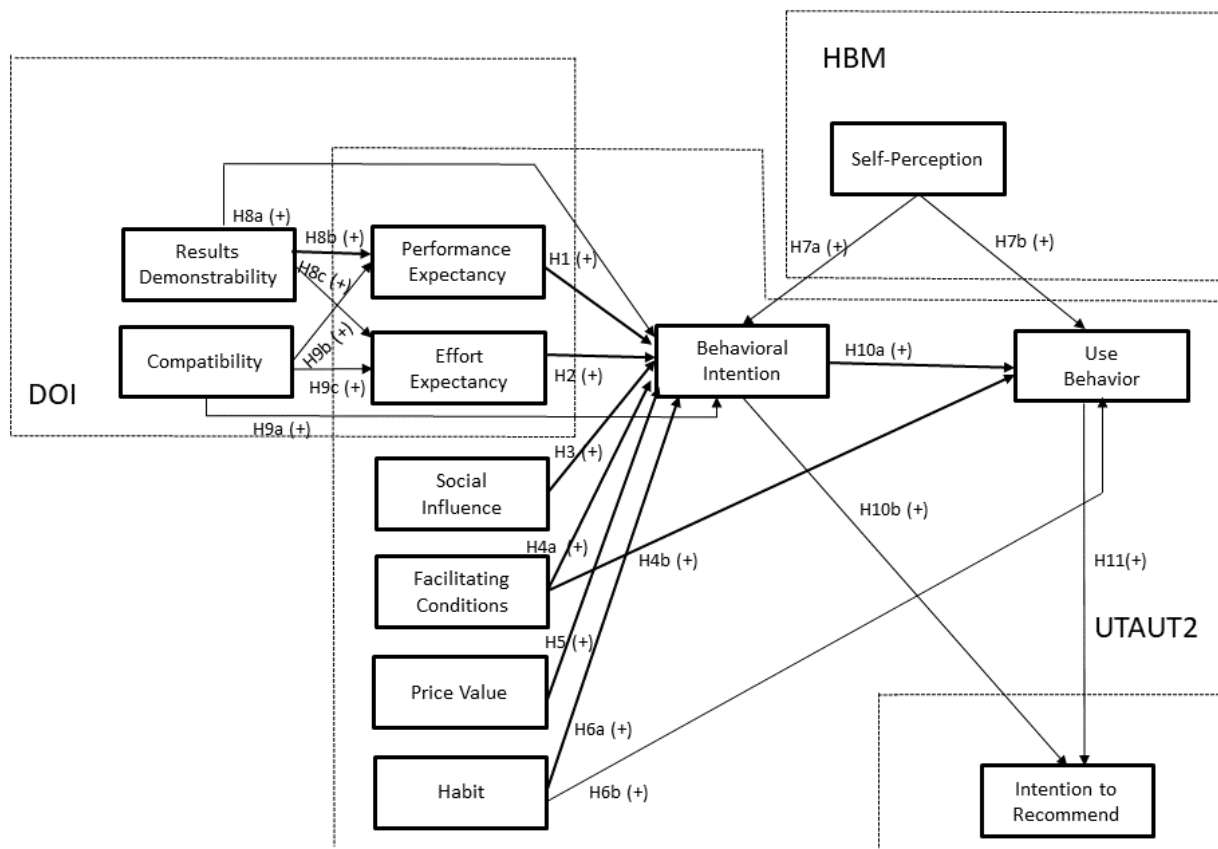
HBM

Self-Perception

H8a (+)

Results Demonstrability

H8b (+)

H8c (+)

Performance Expectancy

H1 (+)

H7a (+)

H7b (+)

Compatibility

H9b (+)

H9c (+)

Effort Expectancy

H2 (+)

Behavioral Intention

H10a (+)

Use Behavior

DOI

H9a (+)

Social Influence

H3 (+)

H10b (+)

H4a (+)

H4b (+)

Facilitating Conditions

H11(+)

UTAUT2

H5 (+)

Price Value

H6a (+)

Habit

H6b (+)

Intention to Recommend